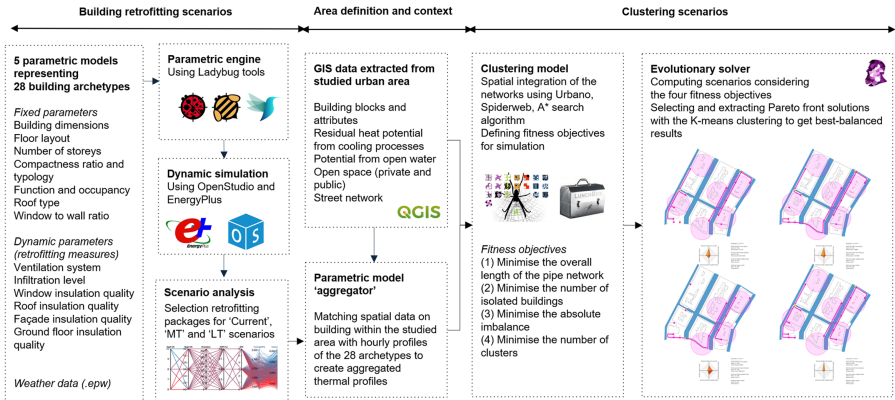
Building retrofitting scenarios

Area definition and context

Clustering scenarios

5 parametric models representing 28 building archetypes

Fixed parameters
Building dimensions
Floor layout
Number of storeys
Compactness ratio and typology
Function and occupancy
Roof type
Window to wall ratio

Dynamic parameters (retrofitting measures)
Ventilation system
Infiltration level
Window insulation quality
Roof insulation quality
Façade insulation quality
Ground floor insulation quality

Weather data (.epw)

Parametric engine
Using Ladybug tools

Dynamic simulation
Using OpenStudio and EnergyPlus

Scenario analysis
Selection retrofitting packages for 'Current', 'MT' and 'LT' scenarios

GIS data extracted from studied urban area

Building blocks and attributes
Residual heat potential from cooling processes
Power from open water
Open space (private and public)
Street network

QGIS

Parametric model 'aggregator'

Matching spatial data on building within the studied area with hourly profiles of the 28 archetypes to create aggregated thermal profiles

Clustering model
Spatial integration of the networks using Urbano, Spiderweb, A* search algorithm
Defining fitness objectives for simulation

Fitness objectives
(1) Minimise the overall length of the pipe network
(2) Minimise the number of isolated buildings
(3) Minimise the absolute imbalance
(4) Minimise the number of clusters

Evolutionary solver
Computing scenarios considering the four fitness objectives
Selecting and extracting Pareto front solutions with the K-means clustering to get best-balanced results